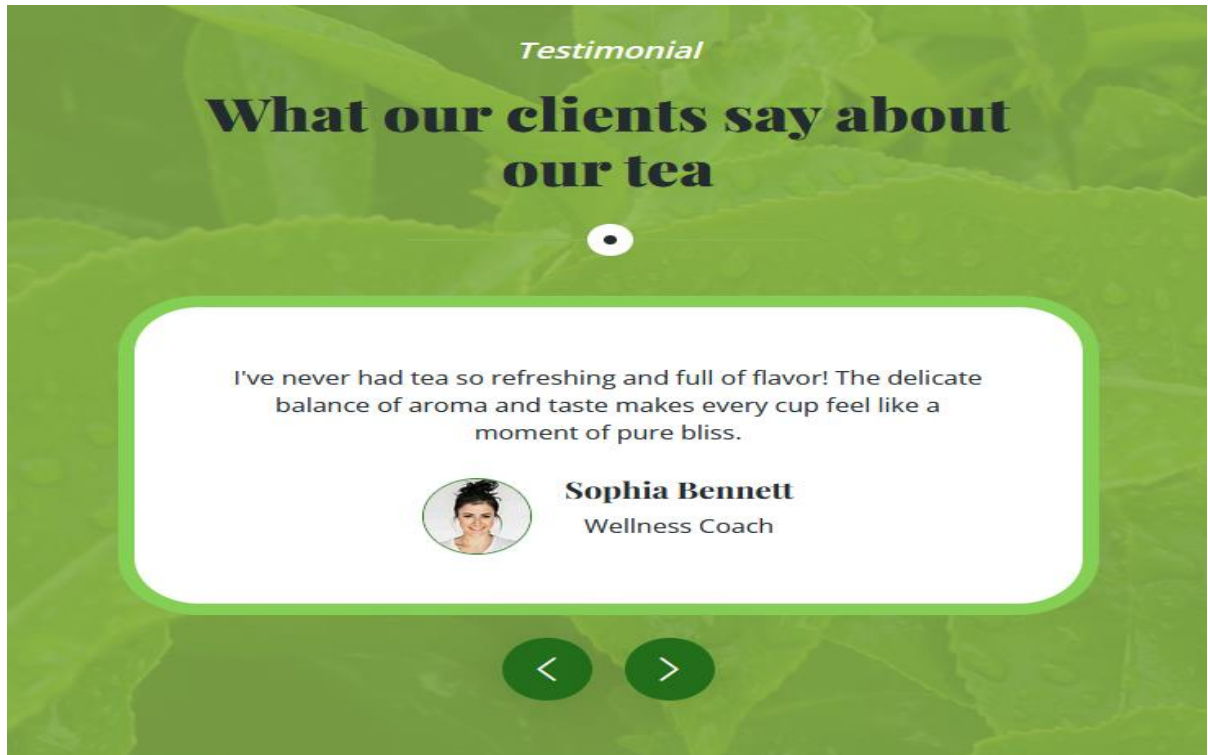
Testimonial

What our clients say about our tea

I've never had tea so refreshing and full of flavor! The delicate balance of aroma and taste makes every cup feel like a moment of pure bliss.

Sophia Bennett
Wellness Coach

<
>